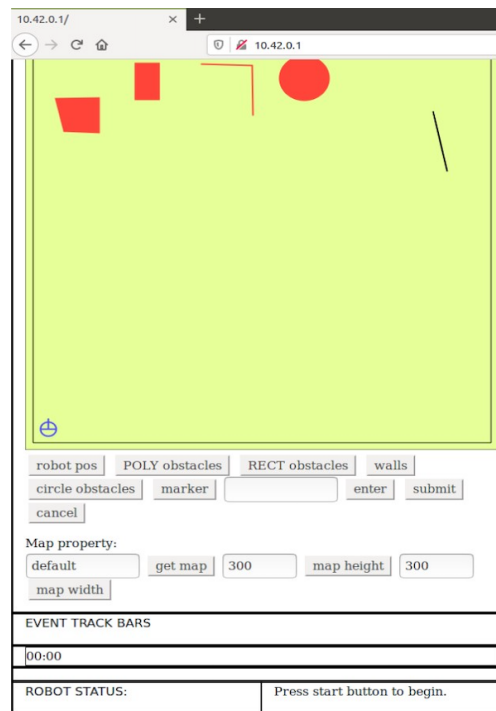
10.42.0.1/ × +

10.42.0.1

robot pos POLY obstacles RECT obstacles walls
circle obstacles marker enter submit
cancel

Map property:
default get map 300 map height 300
map width

EVENT TRACK BARS

00:00

ROBOT STATUS: Press start button to begin.